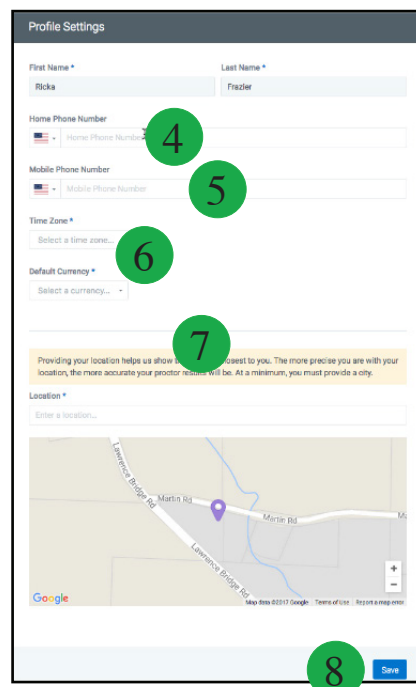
Profile Settings

First Name *

Ricka

Last Name *

Frazier

Home Phone Number

Home Phone Number

4

Mobile Phone Number

Mobile Phone Number

5

Time Zone *

Select a time zone...

6

Default Currency *

Select a currency...

7

Providing your location helps us show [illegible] closest to you. The more precise you are with your location, the more accurate your proctor results will be. At a minimum, you must provide a city.

Location *

Enter a location...

Lawrence Bridge Rd

Martin Rd

Martin Rd

Lawrence Bridge Rd

+

−

Google

Map data ©2017 Google Terms of Use Report a map error

8

Save